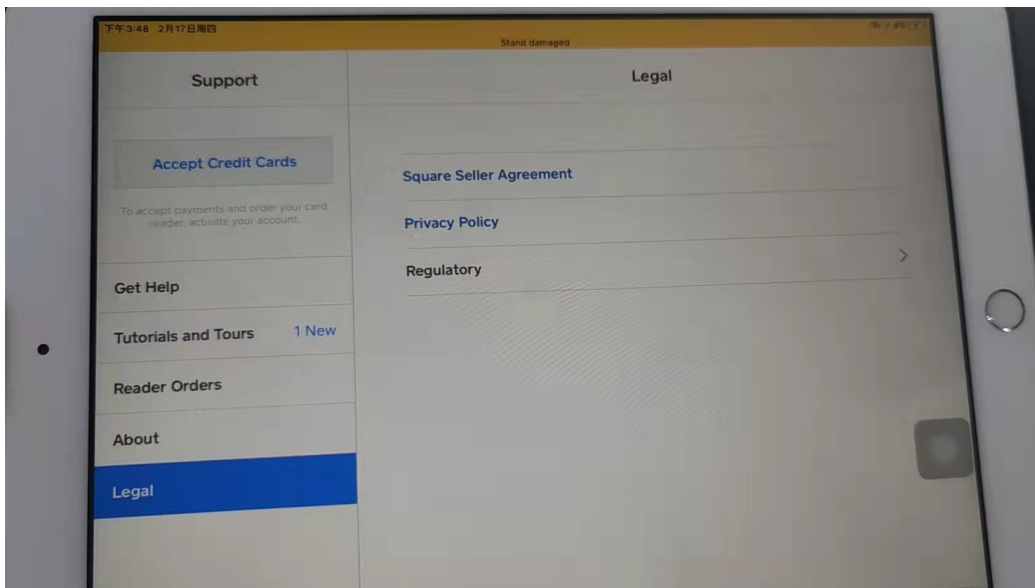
下午3:48 2月17日周四

Stand damaged

Support

Legal

Accept Credit Cards

To accept payments and order your card reader, activate your account.

Get Help

Tutorials and Tours 1 New

Reader Orders

About

Legal

Square Seller Agreement

Privacy Policy

Regulatory